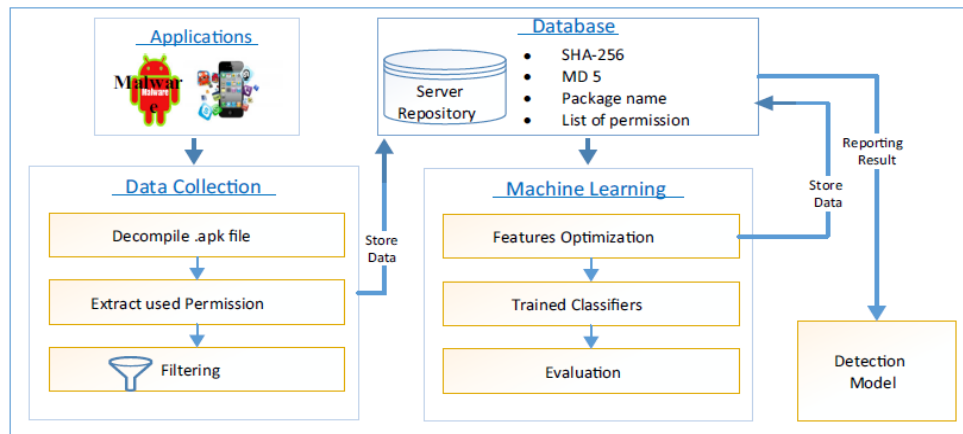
Applications

Malware

Malware

Database

Server Repository

- SHA-256
- MD 5
- Package name
- List of permission

Data Collection

Decompile .apk file

Extract used Permission

Filtering

Store Data

Machine Learning

Features Optimization

Trained Classifiers

Evaluation

Store Data

Reporting Result

Detection Model